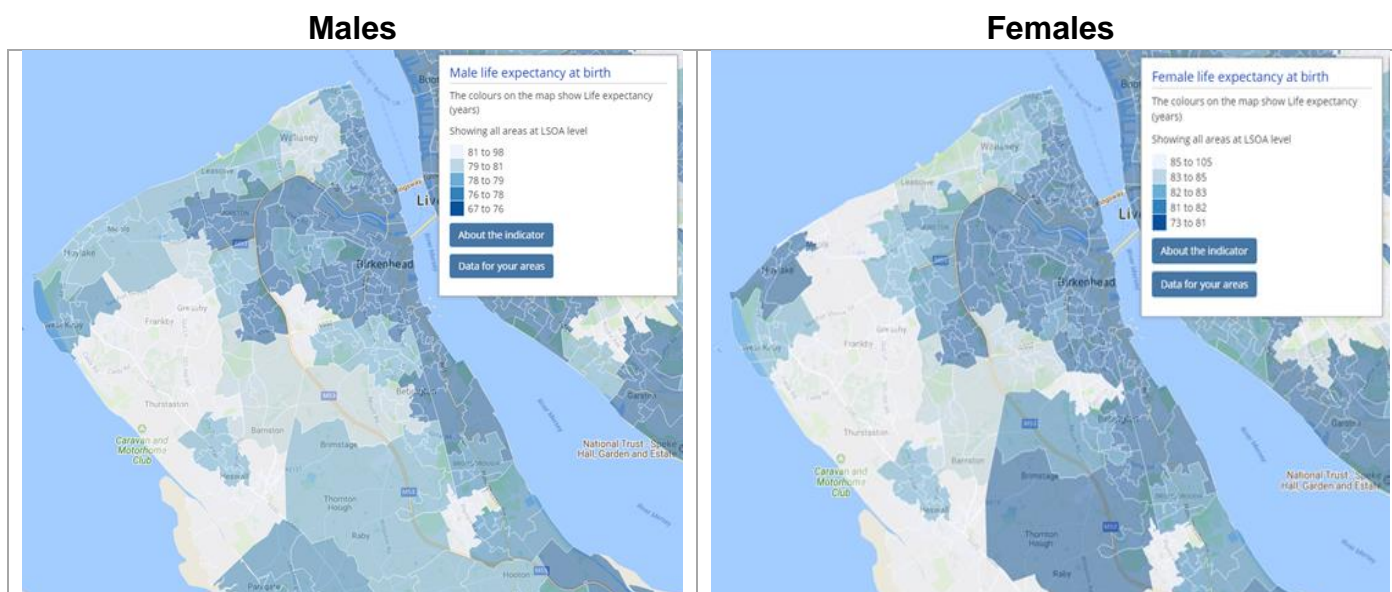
Males

Male life expectancy at birth

The colours on the map show Life expectancy (years)

Showing all areas at LSOA level

81 to 98
79 to 81
78 to 79
76 to 78
67 to 76

About the indicator

Data for your areas

Wallasey
Leasowe
Hoylake
Birkenhead
Frankby
Greasby
Thurstaston
Caravan and Motorhome Club
Barnston
Brimstage
Bebington
Thornton Hough
Raby
Heswall
Hooton
National Trust - Speke Hall, Garden and Estate
River Mersey

Females

Female life expectancy at birth

The colours on the map show Life expectancy (years)

Showing all areas at LSOA level

85 to 105
83 to 85
82 to 83
81 to 82
73 to 81

About the indicator

Data for your areas

Wallasey
Leasowe
Hoylake
Birkenhead
Frankby
Greasby
Thurstaston
Caravan and Motorhome Club
Barnston
Brimstage
Bebington
Thornton Hough
Raby
Heswall
National Trust - Speke Hall, Garden and Estate
River Mersey